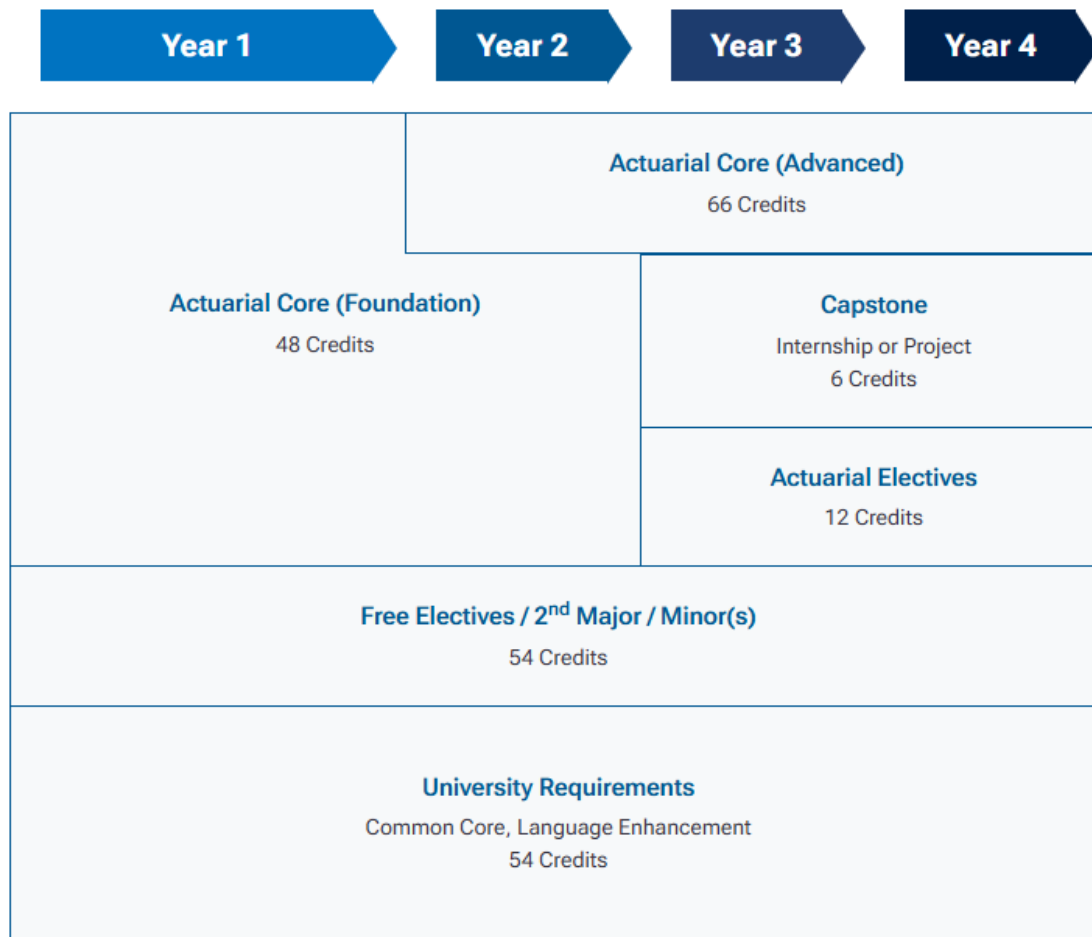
Year 1
Year 2
Year 3
Year 4

Actuarial Core (Advanced)
66 Credits

Actuarial Core (Foundation)
48 Credits

Capstone
Internship or Project
6 Credits

Actuarial Electives
12 Credits

Free Electives / 2$^{nd}$ Major / Minor(s)
54 Credits

University Requirements
Common Core, Language Enhancement
54 Credits